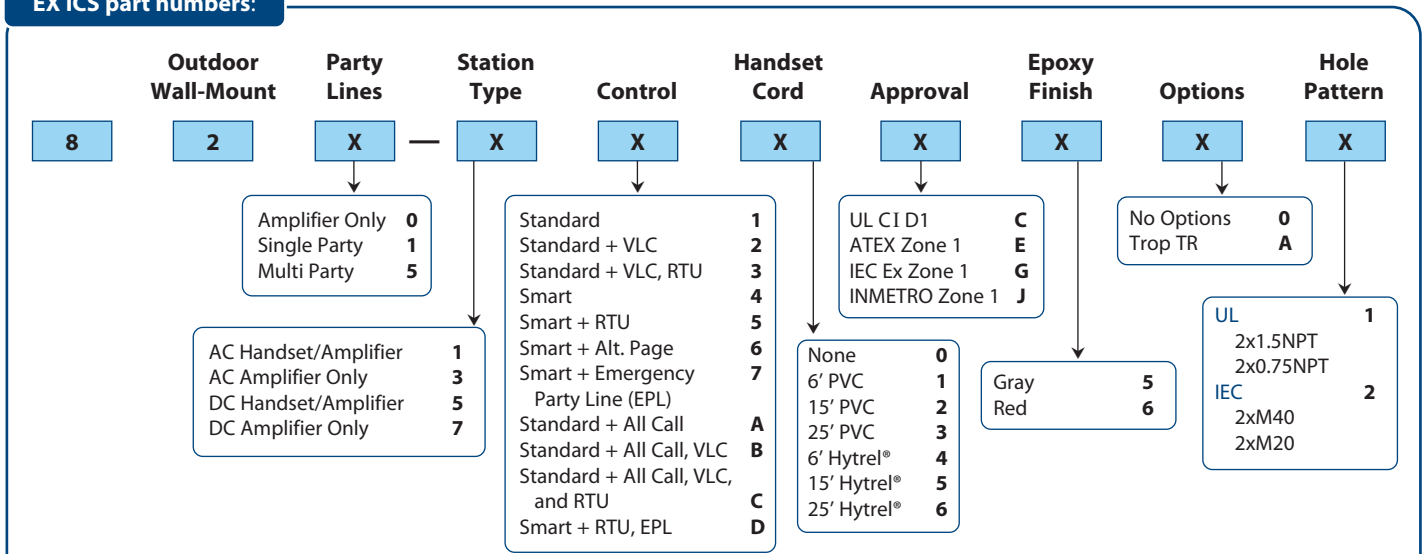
EX ICS part numbers:

Outdoor Wall-Mount | Party Lines | Station Type | Control | Handset Cord | Approval | Epoxy Finish | Options | Hole Pattern

8 2 X — X X X X X X X

Party Lines:
Amplifier Only 0
Single Party 1
Multi Party 5

Station Type:
AC Handset/Amplifier 1
AC Amplifier Only 3
DC Handset/Amplifier 5
DC Amplifier Only 7

Control:
Standard 1
Standard + VLC 2
Standard + VLC, RTU 3
Smart 4
Smart + RTU 5
Smart + Alt. Page 6
Smart + Emergency Party Line (EPL) 7
Standard + All Call A
Standard + All Call, VLC B
Standard + All Call, VLC, and RTU C
Smart + RTU, EPL D

Handset Cord:
None 0
6' PVC 1
15' PVC 2
25' PVC 3
6' Hytrel® 4
15' Hytrel® 5
25' Hytrel® 6

Approval:
UL C I D1 C
ATEX Zone 1 E
IEC Ex Zone 1 G
INMETRO Zone 1 J

Epoxy Finish:
Gray 5
Red 6

Options:
No Options 0
Trop TR A

Hole Pattern:
UL 1
2x1.5NPT
2x0.75NPT
IEC 2
2xM40
2xM20